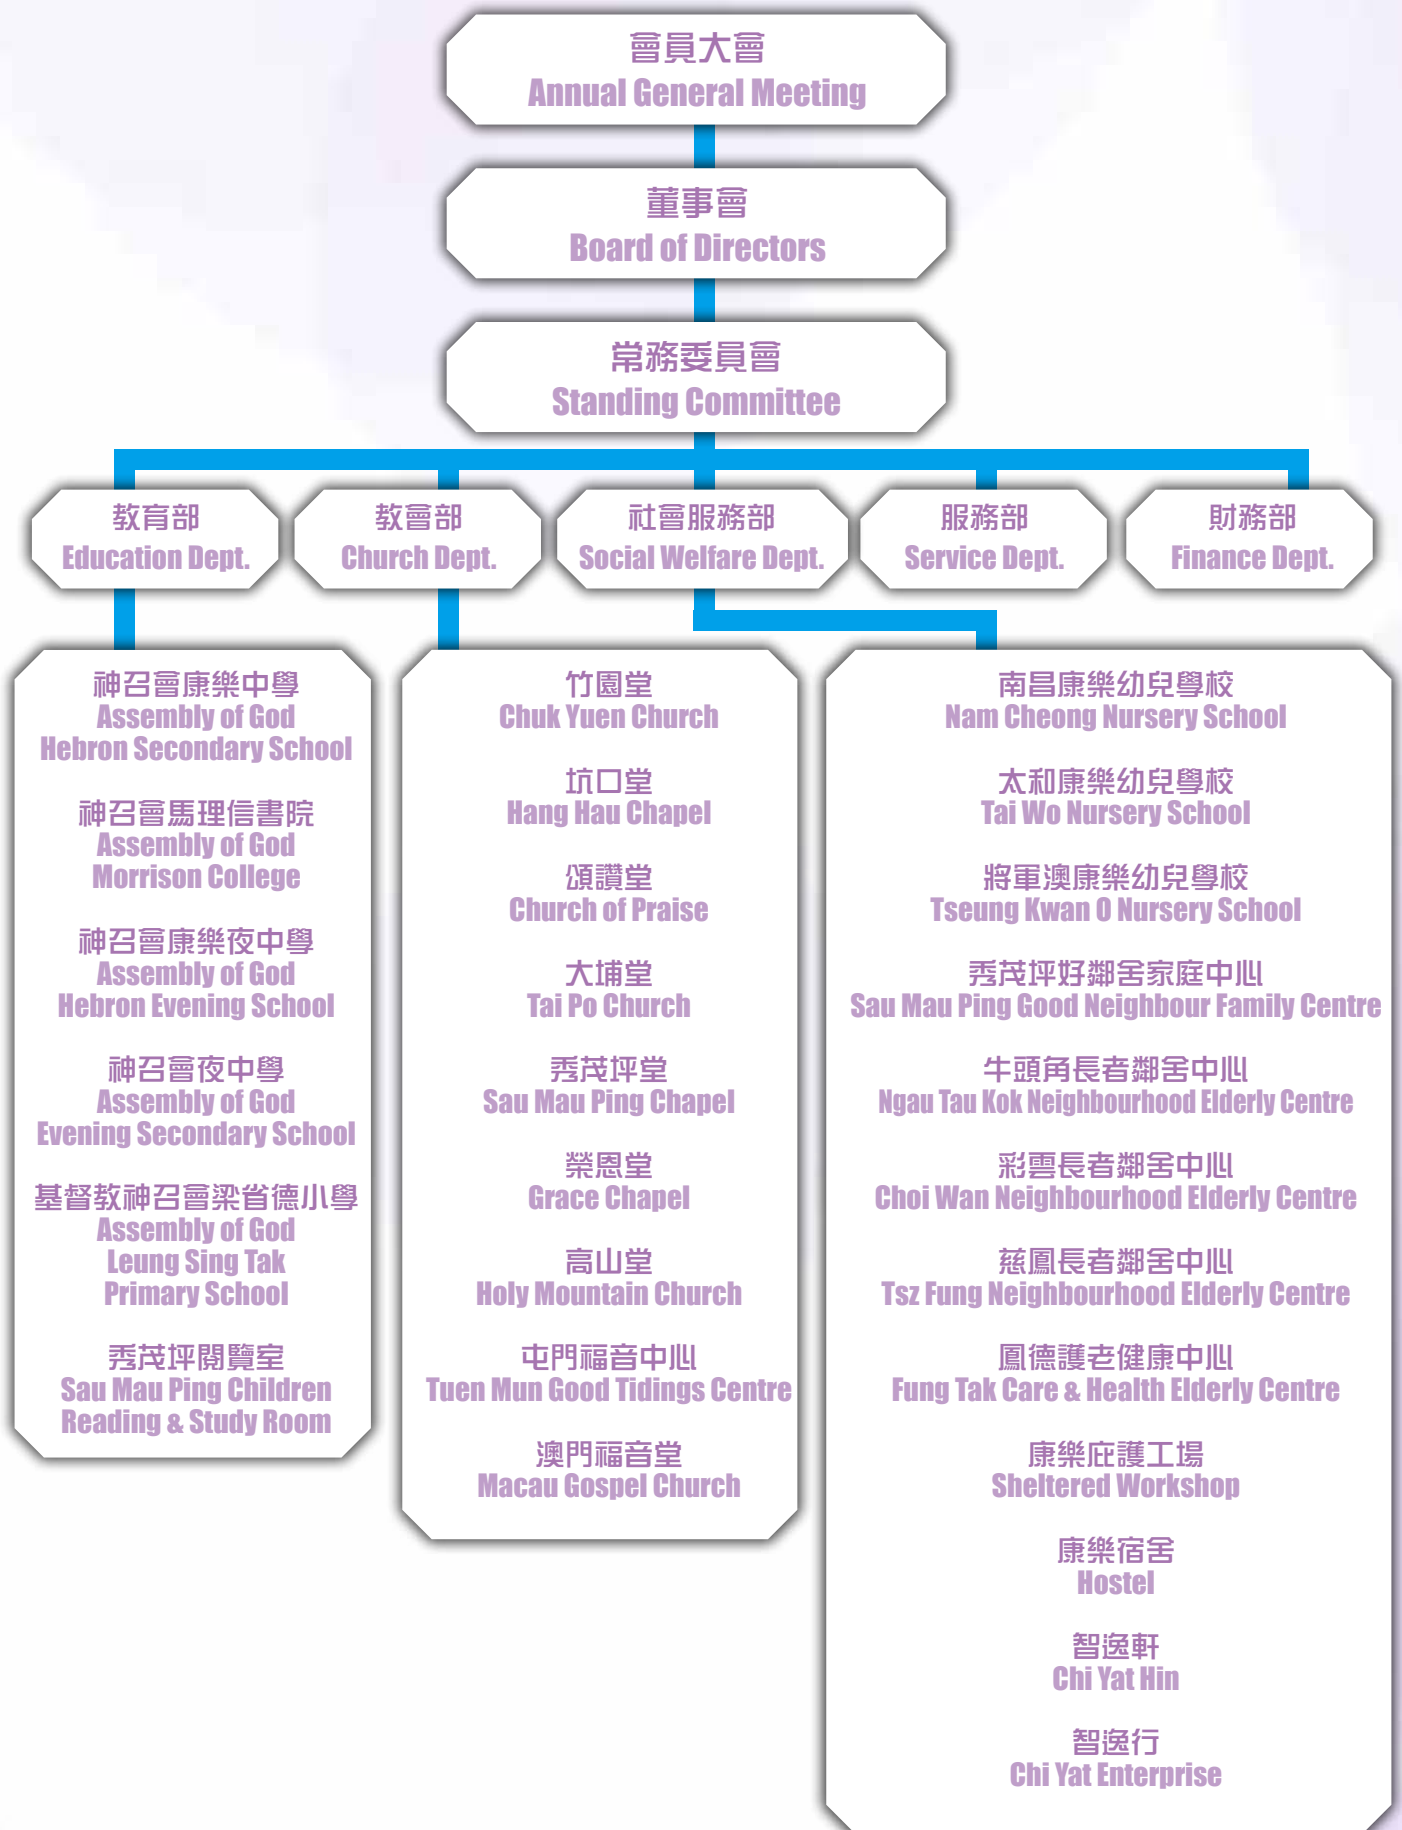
會員大會
Annual General Meeting

董事會
Board of Directors

常務委員會
Standing Committee

教育部
Education Dept.

教會部
Church Dept.

社會服務部
Social Welfare Dept.

服務部
Service Dept.

財務部
Finance Dept.

神召會康樂中學
Assembly of God Hebron Secondary School

神召會馬理信書院
Assembly of God Morrison College

神召會康樂夜中學
Assembly of God Hebron Evening School

神召會夜中學
Assembly of God Evening Secondary School

基督教神召會梁省德小學
Assembly of God Leung Sing Tak Primary School

秀茂坪閱覽室
Sau Mau Ping Children Reading & Study Room

竹園堂
Chuk Yuen Church

坑口堂
Hang Hau Chapel

頌讚堂
Church of Praise

大埔堂
Tai Po Church

秀茂坪堂
Sau Mau Ping Chapel

榮恩堂
Grace Chapel

高山堂
Holy Mountain Church

屯門福音中心
Tuen Mun Good Tidings Centre

澳門福音堂
Macau Gospel Church

南昌康樂幼兒學校
Nam Cheong Nursery School

太和康樂幼兒學校
Tai Wo Nursery School

將軍澳康樂幼兒學校
Tseung Kwan O Nursery School

秀茂坪好鄰舍家庭中心
Sau Mau Ping Good Neighbour Family Centre

牛頭角長者鄰舍中心
Ngau Tau Kok Neighbourhood Elderly Centre

彩雲長者鄰舍中心
Choi Wan Neighbourhood Elderly Centre

慈鳳長者鄰舍中心
Tsz Fung Neighbourhood Elderly Centre

鳳德護老健康中心
Fung Tak Care & Health Elderly Centre

康樂庇護工場
Sheltered Workshop

康樂宿舍
Hostel

智逸軒
Chi Yat Hin

智逸行
Chi Yat Enterprise